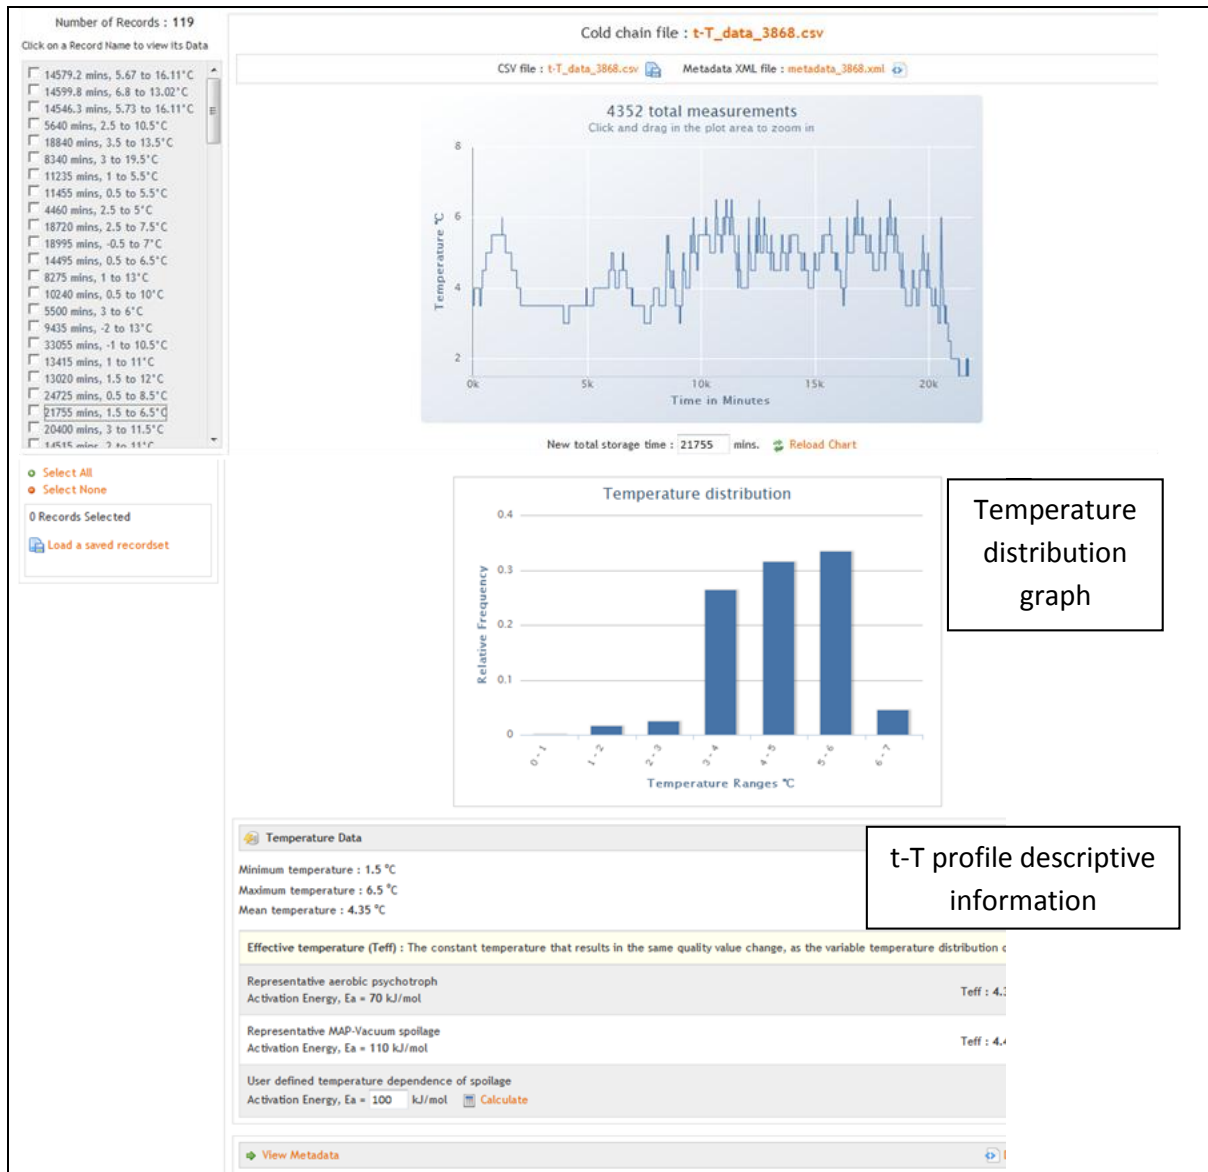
Number of Records : 119
Click on a Record Name to view its Data

14579.2 mins, 5.67 to 16.11°C
14599.8 mins, 6.8 to 13.02°C
14546.3 mins, 5.73 to 16.11°C
5640 mins, 2.5 to 10.5°C
18840 mins, 3.5 to 13.5°C
8340 mins, 3 to 19.5°C
11235 mins, 1 to 5.5°C
11455 mins, 0.5 to 5.5°C
4460 mins, 2.5 to 5°C
18720 mins, 2.5 to 7.5°C
18995 mins, -0.5 to 7°C
14495 mins, 0.5 to 6.5°C
8275 mins, 1 to 13°C
10240 mins, 0.5 to 10°C
5500 mins, 3 to 6°C
9435 mins, -2 to 13°C
33055 mins, -1 to 10.5°C
13415 mins, 1 to 11°C
13020 mins, 1.5 to 12°C
24725 mins, 0.5 to 8.5°C
21755 mins, 1.5 to 6.5°C
20400 mins, 3 to 11.5°C
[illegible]

Select All
Select None

0 Records Selected

Load a saved recordset

Cold chain file : t-T_data_3868.csv

CSV file : t-T_data_3868.csv Metadata XML file : metadata_3868.xml

4352 total measurements
Click and drag in the plot area to zoom in

Temperature °C
8
6
4
2
0k 5k 10k 15k 20k
Time in Minutes

New total storage time : 21755 mins. Reload Chart

Temperature distribution
0.4
0.3
0.2
0.1
0
Relative Frequency
0 - 1 1 - 2 2 - 3 3 - 4 4 - 5 5 - 6 6 - 7
Temperature Ranges °C

Temperature distribution graph

Temperature Data

Minimum temperature : 1.5 °C
Maximum temperature : 6.5 °C
Mean temperature : 4.35 °C

t-T profile descriptive information

Effective temperature (Teff) : The constant temperature that results in the same quality value change, as the variable temperature distribution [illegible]

Representative aerobic psychotroph
Activation Energy, Ea = 70 kJ/mol
Teff : 4.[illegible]

Representative MAP-Vacuum spoilage
Activation Energy, Ea = 110 kJ/mol
Teff : 4.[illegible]

User defined temperature dependence of spoilage
Activation Energy, Ea = 100 kJ/mol Calculate

View Metadata